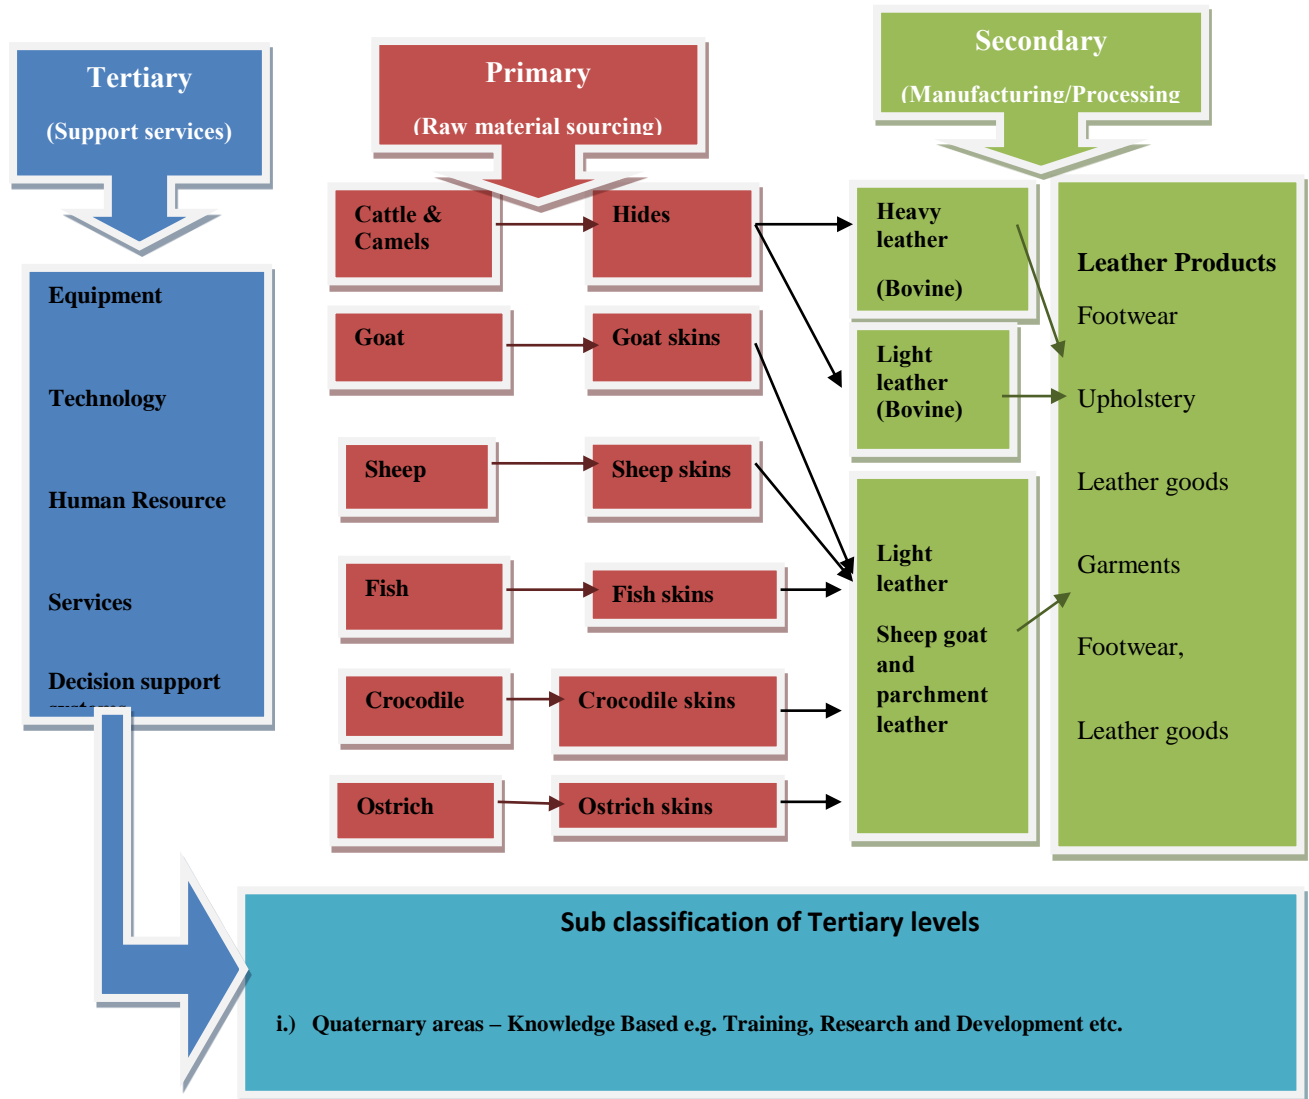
Tertiary

(Support services)

Equipment

Technology

Human Resource

Services

Decision support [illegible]

Primary

(Raw material sourcing)

Cattle & Camels

Hides

Goat

Goat skins

Sheep

Sheep skins

Fish

Fish skins

Crocodile

Crocodile skins

Ostrich

Ostrich skins

Secondary

(Manufacturing/Processing

Heavy leather

(Bovine)

Light leather (Bovine)

Light leather

Sheep goat and parchment leather

Leather Products

Footwear

Upholstery

Leather goods

Garments

Footwear,

Leather goods

Sub classification of Tertiary levels

i.) Quaternary areas – Knowledge Based e.g. Training, Research and Development etc.